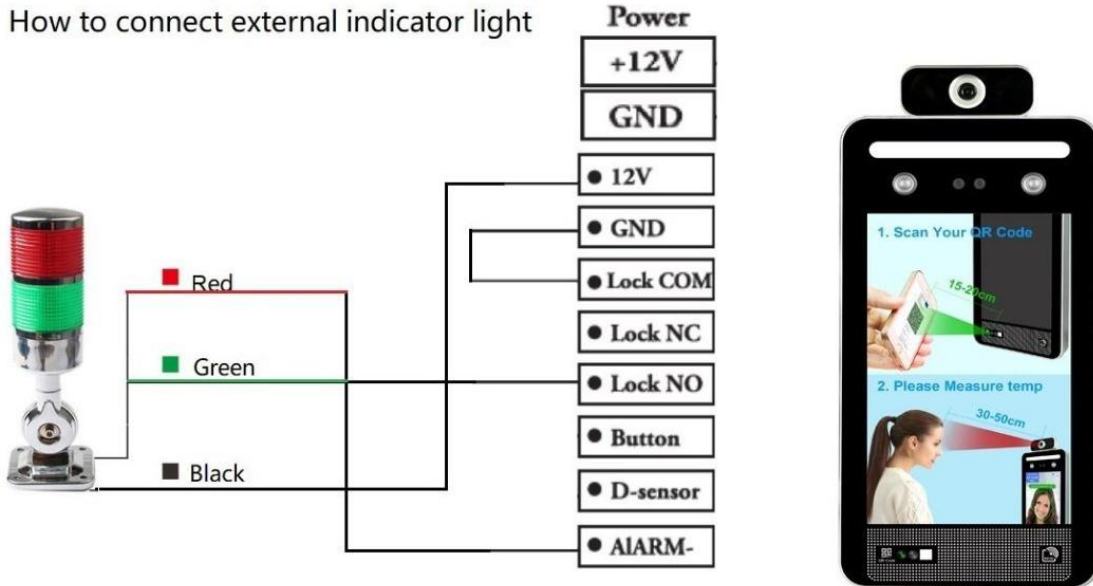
How to connect external indicator light

Power

+12V

GND

12V

GND

Lock COM

Lock NC

Lock NO

Button

D-sensor

AlARM-

Red

Green

Black

1. Scan Your QR Code

15-20cm

2. Please Measure temp

30-50cm